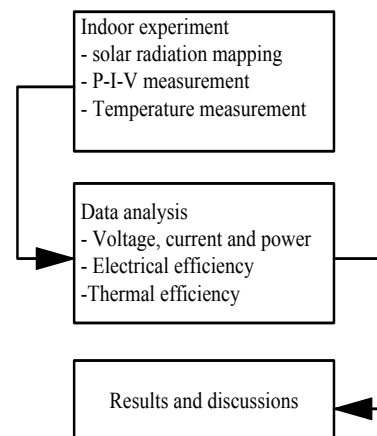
Indoor experiment
- solar radiation mapping
- P-I-V measurement
- Temperature measurement

Data analysis
- Voltage, current and power
- Electrical efficiency
-Thermal efficiency

Results and discussions